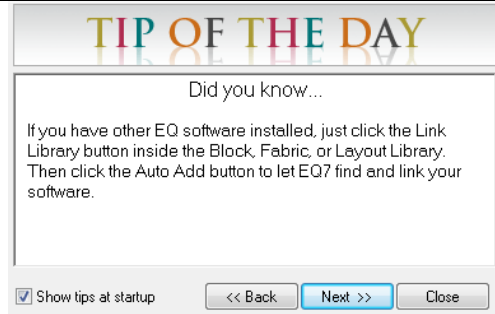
TIP OF THE DAY

Did you know...

If you have other EQ software installed, just click the Link Library button inside the Block, Fabric, or Layout Library. Then click the Auto Add button to let EQ7 find and link your software.

Show tips at startup

<< Back

Next >>

Close